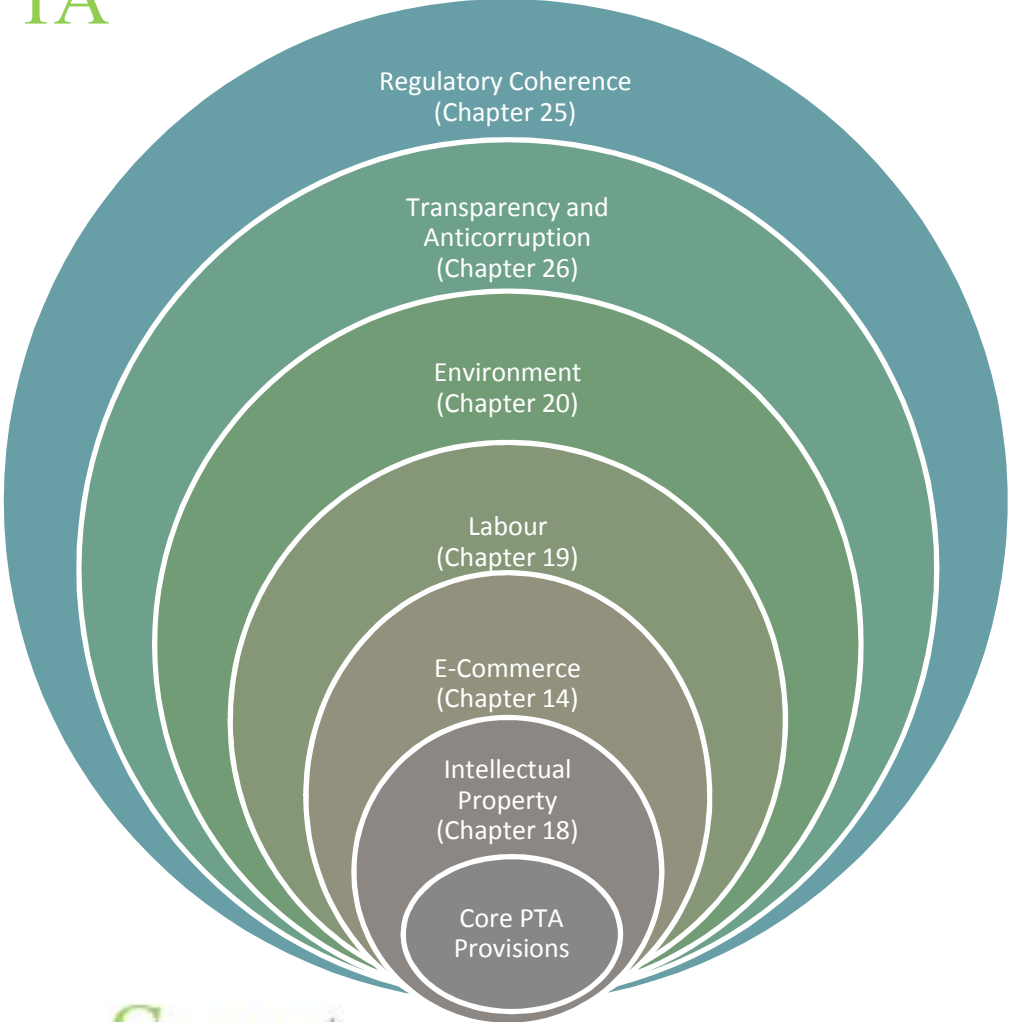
TA

Regulatory Coherence (Chapter 25)

Transparency and Anticorruption (Chapter 26)

Environment (Chapter 20)

Labour (Chapter 19)

E-Commerce (Chapter 14)

Intellectual Property (Chapter 18)

Core PTA Provisions

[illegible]